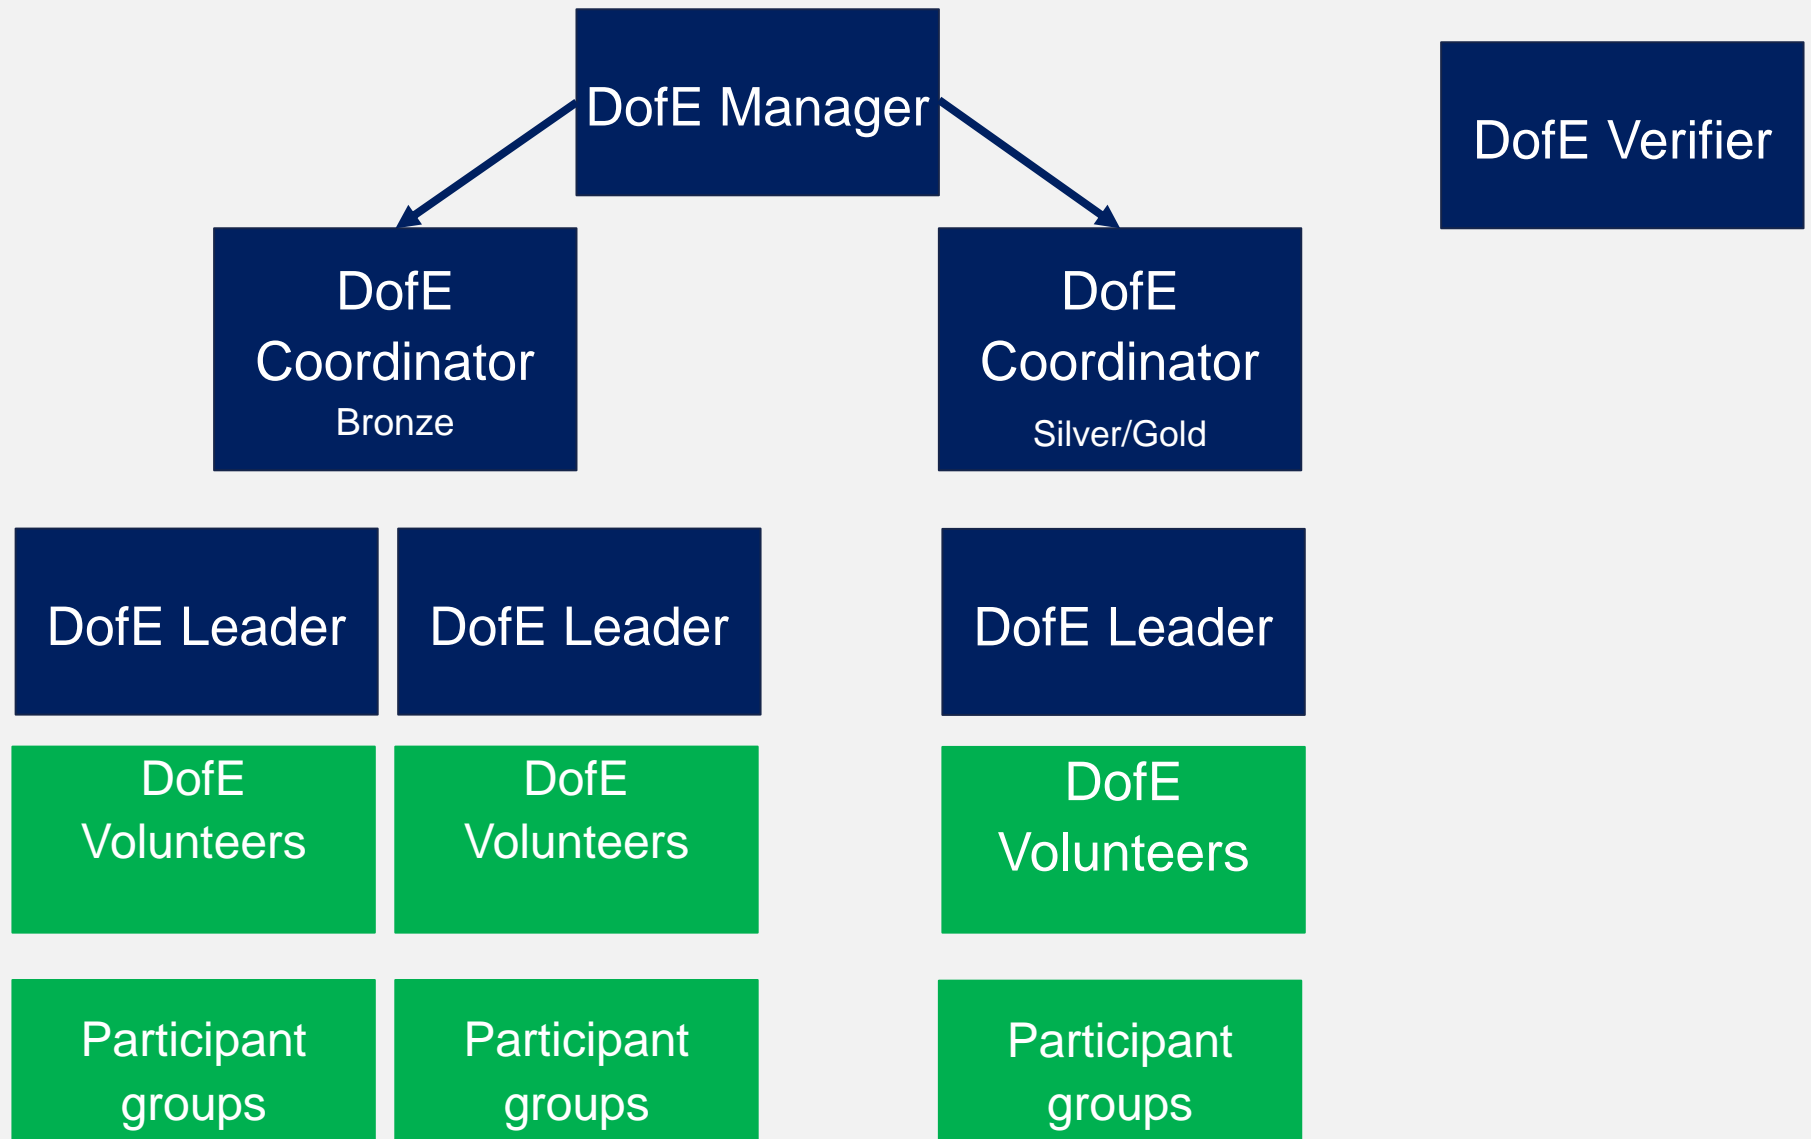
DofE Manager

DofE Verifier

DofE Coordinator
Bronze

DofE Coordinator
Silver/Gold

DofE Leader

DofE Leader

DofE Leader

DofE Volunteers

DofE Volunteers

DofE Volunteers

Participant groups

Participant groups

Participant groups